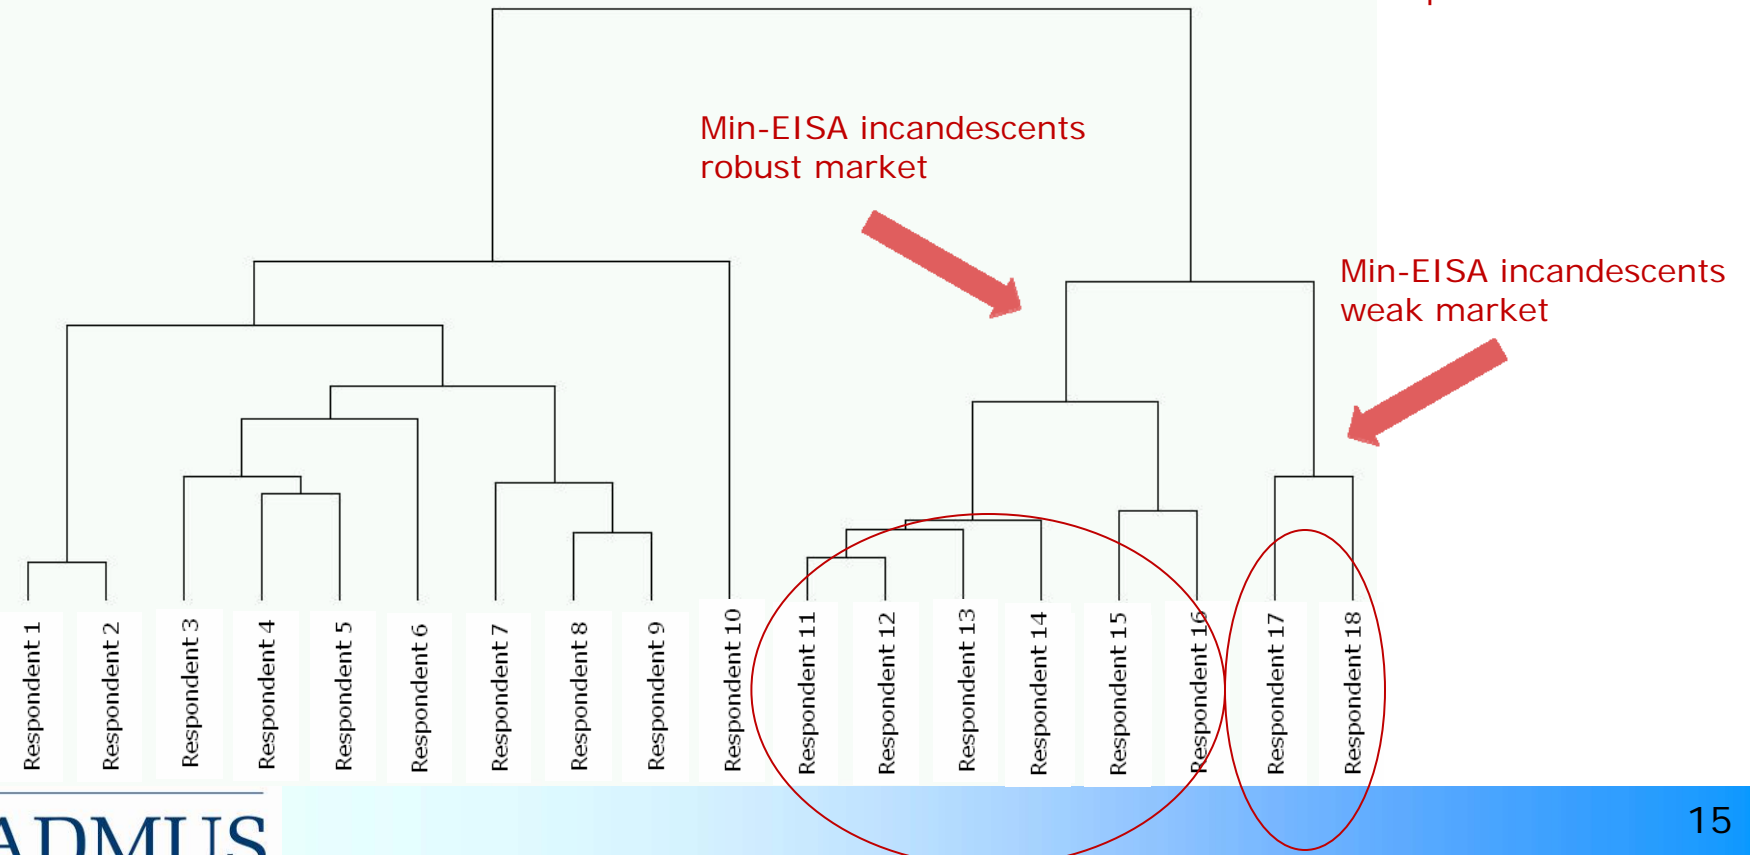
Min-EISA incandescents robust market

Min-EISA incandescents weak market

Respondent 1
Respondent 2
Respondent 3
Respondent 4
Respondent 5
Respondent 6
Respondent 7
Respondent 8
Respondent 9
Respondent 10
Respondent 11
Respondent 12
Respondent 13
Respondent 14
Respondent 15
Respondent 16
Respondent 17
Respondent 18

ADMUS

15